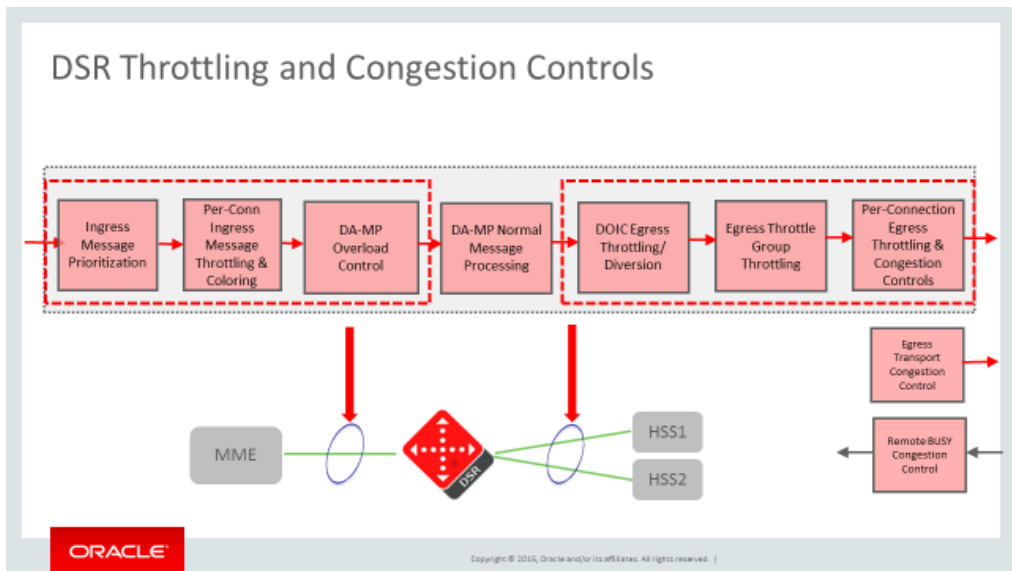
DSR Throttling and Congestion Controls

Ingress Message Prioritization

Per-Conn Ingress Message Throttling & Coloring

DA-MP Overload Control

DA-MP Normal Message Processing

DOIC Egress Throttling/ Diversion

Egress Throttle Group Throttling

Per-Connection Egress Throttling & Congestion Controls

Egress Transport Congestion Control

Remote BUSY Congestion Control

MME

DSR

HSS1

HSS2

ORACLE

Copyright © 2015, Oracle and/or its affiliates. All rights reserved. |